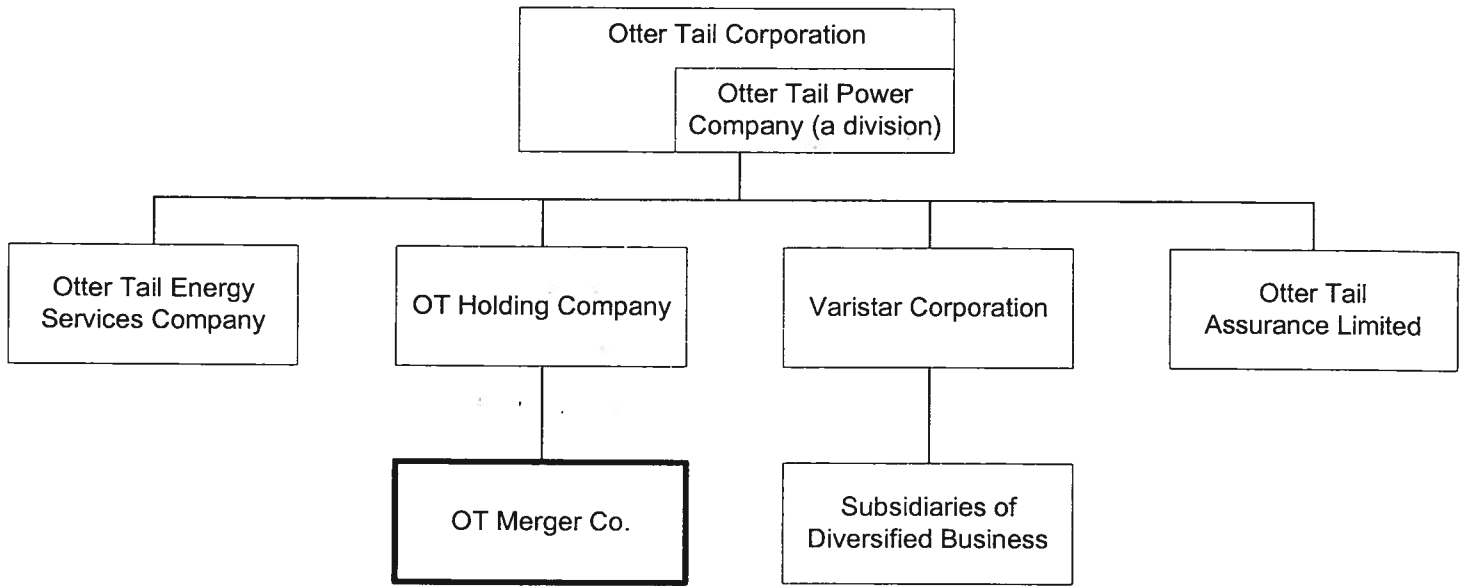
Otter Tail Corporation

Otter Tail Power Company (a division)

Otter Tail Energy Services Company

OT Holding Company

Varistar Corporation

Otter Tail Assurance Limited

OT Merger Co.

Subsidiaries of Diversified Business